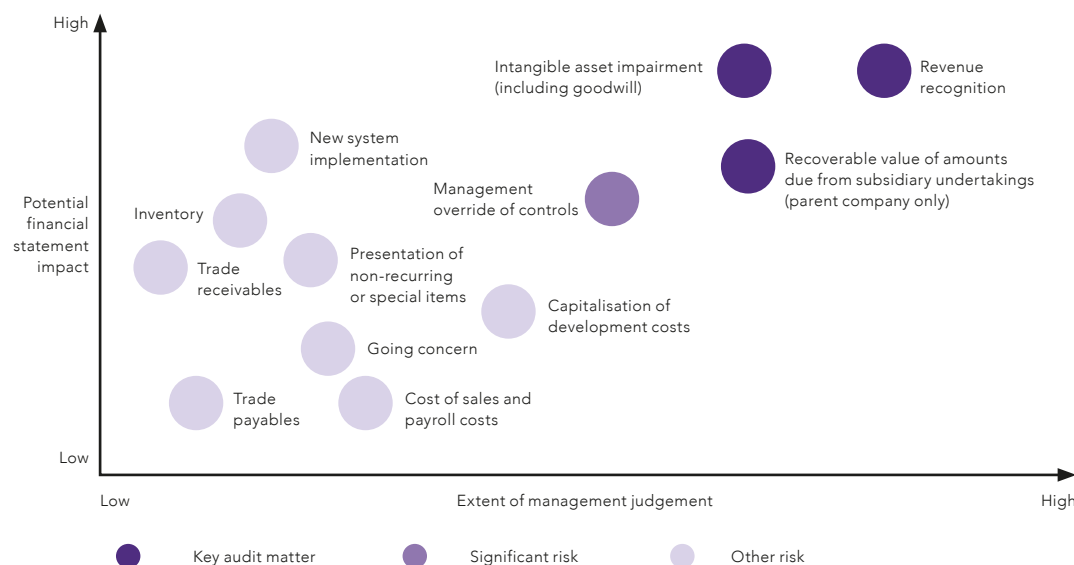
High

Potential financial statement impact

Low

Intangible asset impairment (including goodwill)

Revenue recognition

New system implementation

Recoverable value of amounts due from subsidiary undertakings (parent company only)

Management override of controls

Inventory

Presentation of non-recurring or special items

Trade receivables

Capitalisation of development costs

Going concern

Trade payables

Cost of sales and payroll costs

Low

Extent of management judgement

High

Key audit matter

Significant risk

Other risk